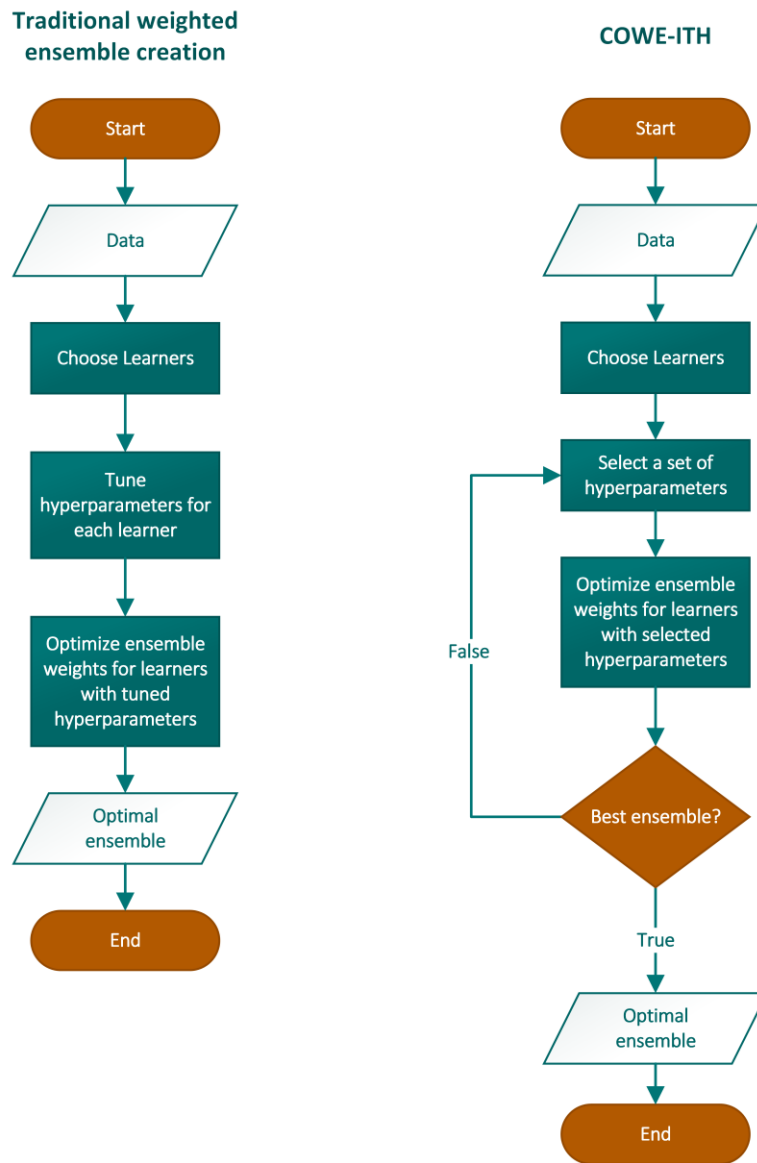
Traditional weighted ensemble creation

Start

Data

Choose Learners

Tune hyperparameters for each learner

Optimize ensemble weights for learners with tuned hyperparameters

Optimal ensemble

End

COWE-ITH

Start

Data

Choose Learners

Select a set of hyperparameters

Optimize ensemble weights for learners with selected hyperparameters

False

Best ensemble?

True

Optimal ensemble

End